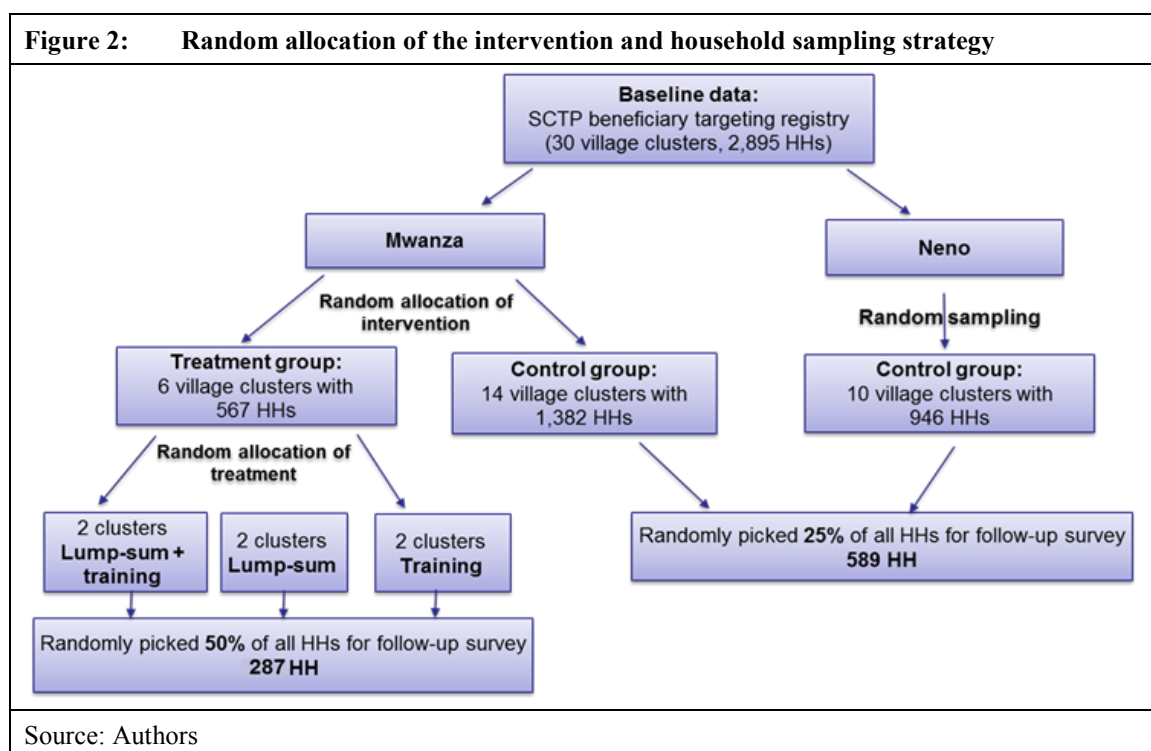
Figure 2: Random allocation of the intervention and household sampling strategy

Baseline data:
SCTP beneficiary targeting registry
(30 village clusters, 2,895 HHs)

Mwanza

Neno

Random allocation of intervention

Random sampling

Treatment group:
6 village clusters with
567 HHs

Control group:
14 village clusters with
1,382 HHs

Control group:
10 village clusters with
946 HHs

Random allocation of treatment

2 clusters
Lump-sum + training

2 clusters
Lump-sum

2 clusters
Training

Randomly picked 25% of all HHs for follow-up survey
589 HH

Randomly picked 50% of all HHs for follow-up survey
287 HH

Source: Authors